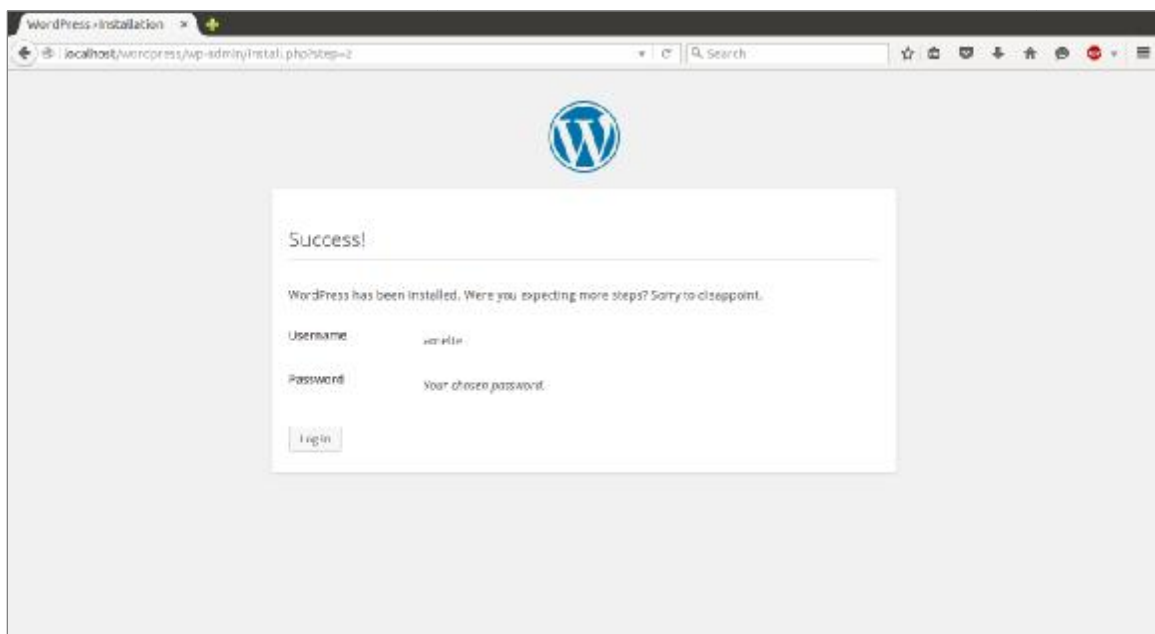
WordPress › Installation ×

localhost/wordpress/wp-admin/install.php?step=2

Search

Success!

WordPress has been installed. Were you expecting more steps? Sorry to disappoint.

Username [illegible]

Password Your chosen password.

Log In